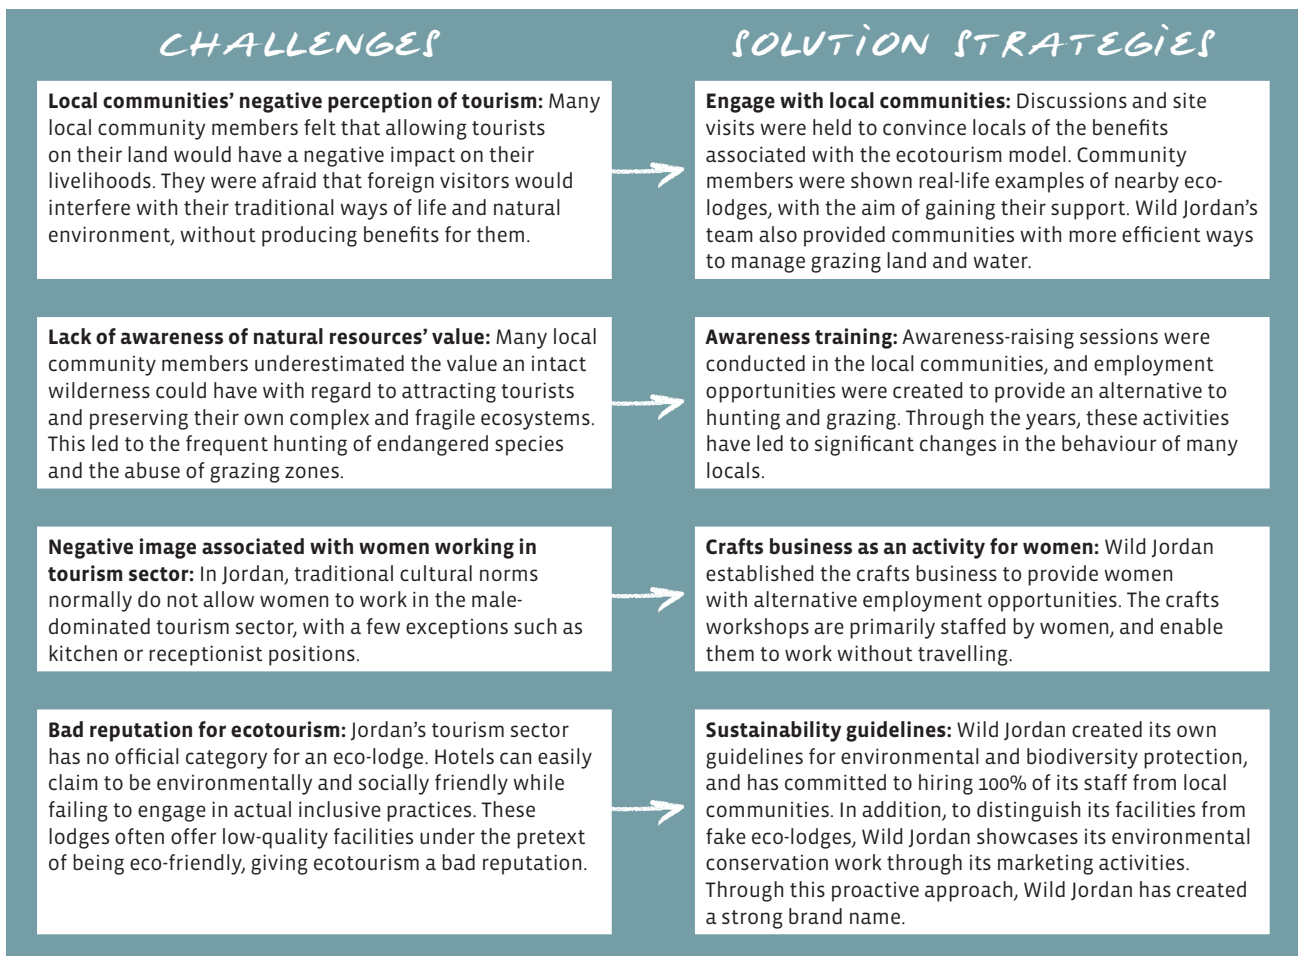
CHALLENGES

SOLUTION STRATEGIES

**Local communities' negative perception of tourism:** Many local community members felt that allowing tourists on their land would have a negative impact on their livelihoods. They were afraid that foreign visitors would interfere with their traditional ways of life and natural environment, without producing benefits for them.

**Engage with local communities:** Discussions and site visits were held to convince locals of the benefits associated with the ecotourism model. Community members were shown real-life examples of nearby eco-lodges, with the aim of gaining their support. Wild Jordan's team also provided communities with more efficient ways to manage grazing land and water.

**Lack of awareness of natural resources' value:** Many local community members underestimated the value an intact wilderness could have with regard to attracting tourists and preserving their own complex and fragile ecosystems. This led to the frequent hunting of endangered species and the abuse of grazing zones.

**Awareness training:** Awareness-raising sessions were conducted in the local communities, and employment opportunities were created to provide an alternative to hunting and grazing. Through the years, these activities have led to significant changes in the behaviour of many locals.

**Negative image associated with women working in tourism sector:** In Jordan, traditional cultural norms normally do not allow women to work in the male-dominated tourism sector, with a few exceptions such as kitchen or receptionist positions.

**Crafts business as an activity for women:** Wild Jordan established the crafts business to provide women with alternative employment opportunities. The crafts workshops are primarily staffed by women, and enable them to work without travelling.

**Bad reputation for ecotourism:** Jordan's tourism sector has no official category for an eco-lodge. Hotels can easily claim to be environmentally and socially friendly while failing to engage in actual inclusive practices. These lodges often offer low-quality facilities under the pretext of being eco-friendly, giving ecotourism a bad reputation.

**Sustainability guidelines:** Wild Jordan created its own guidelines for environmental and biodiversity protection, and has committed to hiring 100% of its staff from local communities. In addition, to distinguish its facilities from fake eco-lodges, Wild Jordan showcases its environmental conservation work through its marketing activities. Through this proactive approach, Wild Jordan has created a strong brand name.